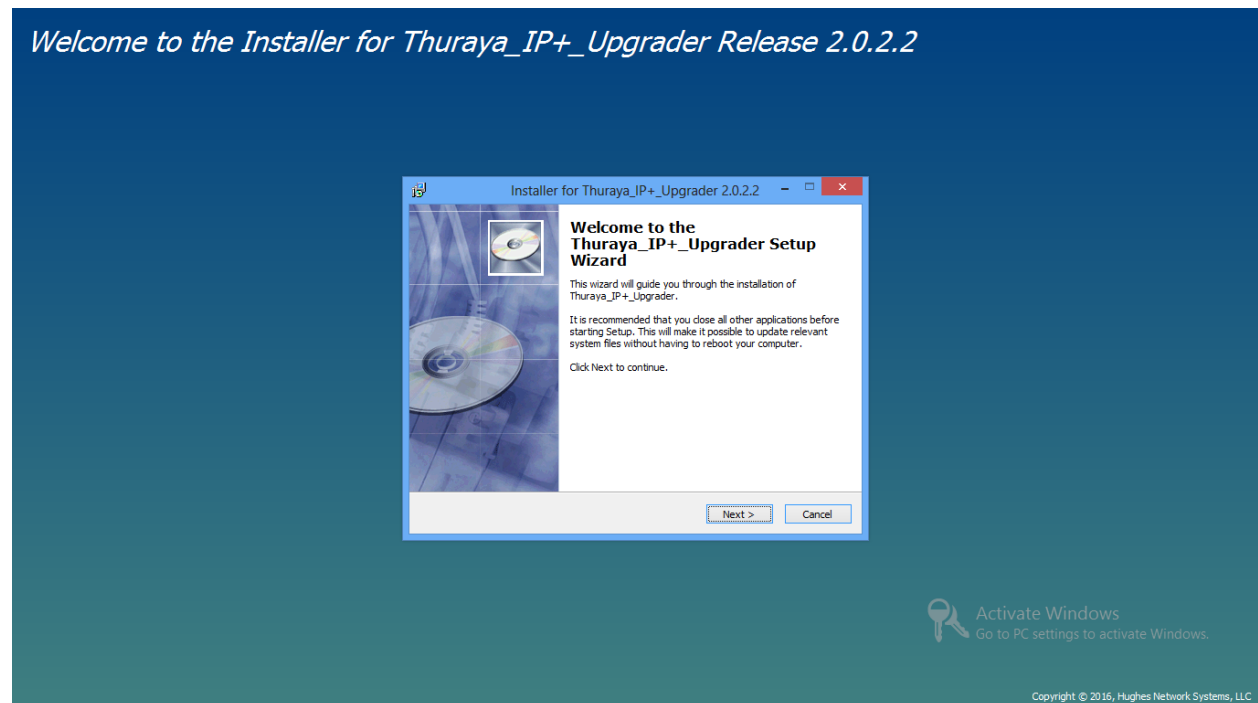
Welcome to the Installer for Thuraya_IP+_Upgrader Release 2.0.2.2

Installer for Thuraya_IP+_Upgrader 2.0.2.2

Welcome to the Thuraya_IP+_Upgrader Setup Wizard

This wizard will guide you through the installation of Thuraya_IP+_Upgrader.

It is recommended that you close all other applications before starting Setup. This will make it possible to update relevant system files without having to reboot your computer.

Click Next to continue.

Next >

Cancel

Activate Windows
Go to PC settings to activate Windows.

Copyright © 2016, Hughes Network Systems, LLC